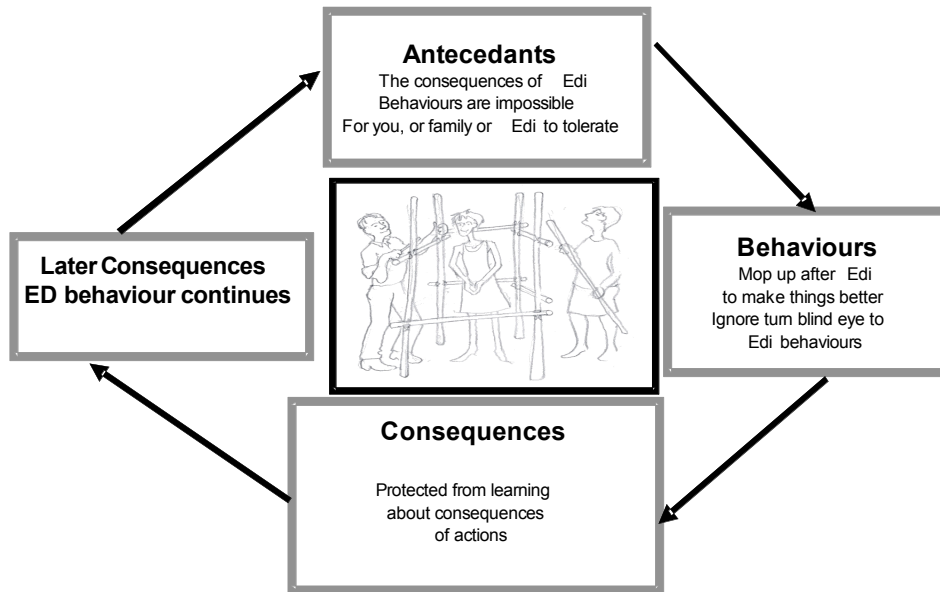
Antecedants
The consequences of Edi Behaviours are impossible For you, or family or Edi to tolerate

Behaviours
Mop up after Edi to make things better Ignore turn blind eye to Edi behaviours

Consequences
Protected from learning about consequences of actions

Later Consequences
ED behaviour continues